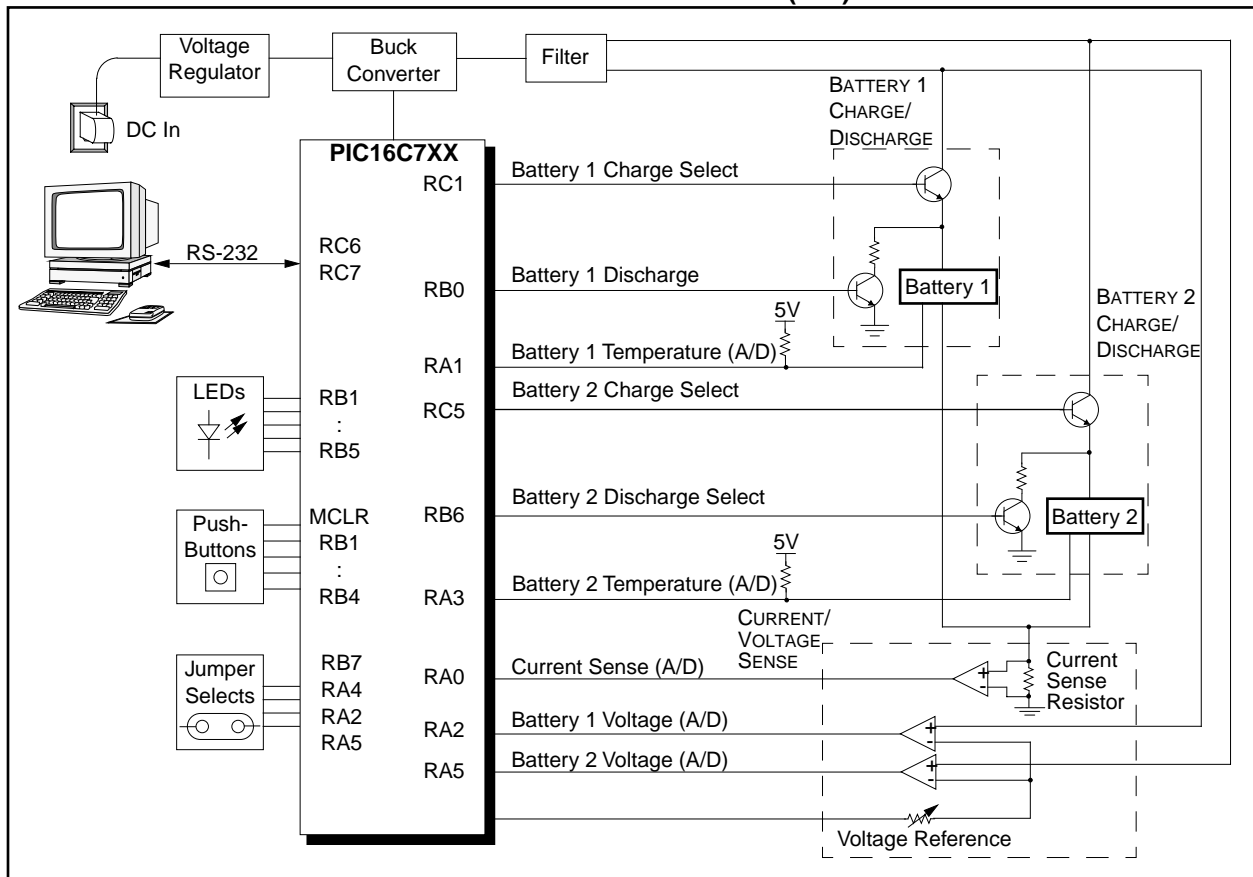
Voltage Regulator

Buck Converter

Filter

DC In

PIC16C7XX

RS-232

RC1
RC6
RC7
RB0
RA1
RC5
RB6
RA3
RA0
RA2
RA5

LEDs
RB1
:
RB5

Push-Buttons
MCLR
RB1
:
RB4

Jumper Selects
RB7
RA4
RA2
RA5

Battery 1 Charge Select
Battery 1 Discharge
5V
Battery 1 Temperature (A/D)
Battery 2 Charge Select
Battery 2 Discharge Select
5V
Battery 2 Temperature (A/D)
Current Sense (A/D)
Battery 1 Voltage (A/D)
Battery 2 Voltage (A/D)

BATTERY 1 CHARGE/ DISCHARGE

Battery 1

BATTERY 2 CHARGE/ DISCHARGE

Battery 2

CURRENT/ VOLTAGE SENSE

Current Sense Resistor

Voltage Reference